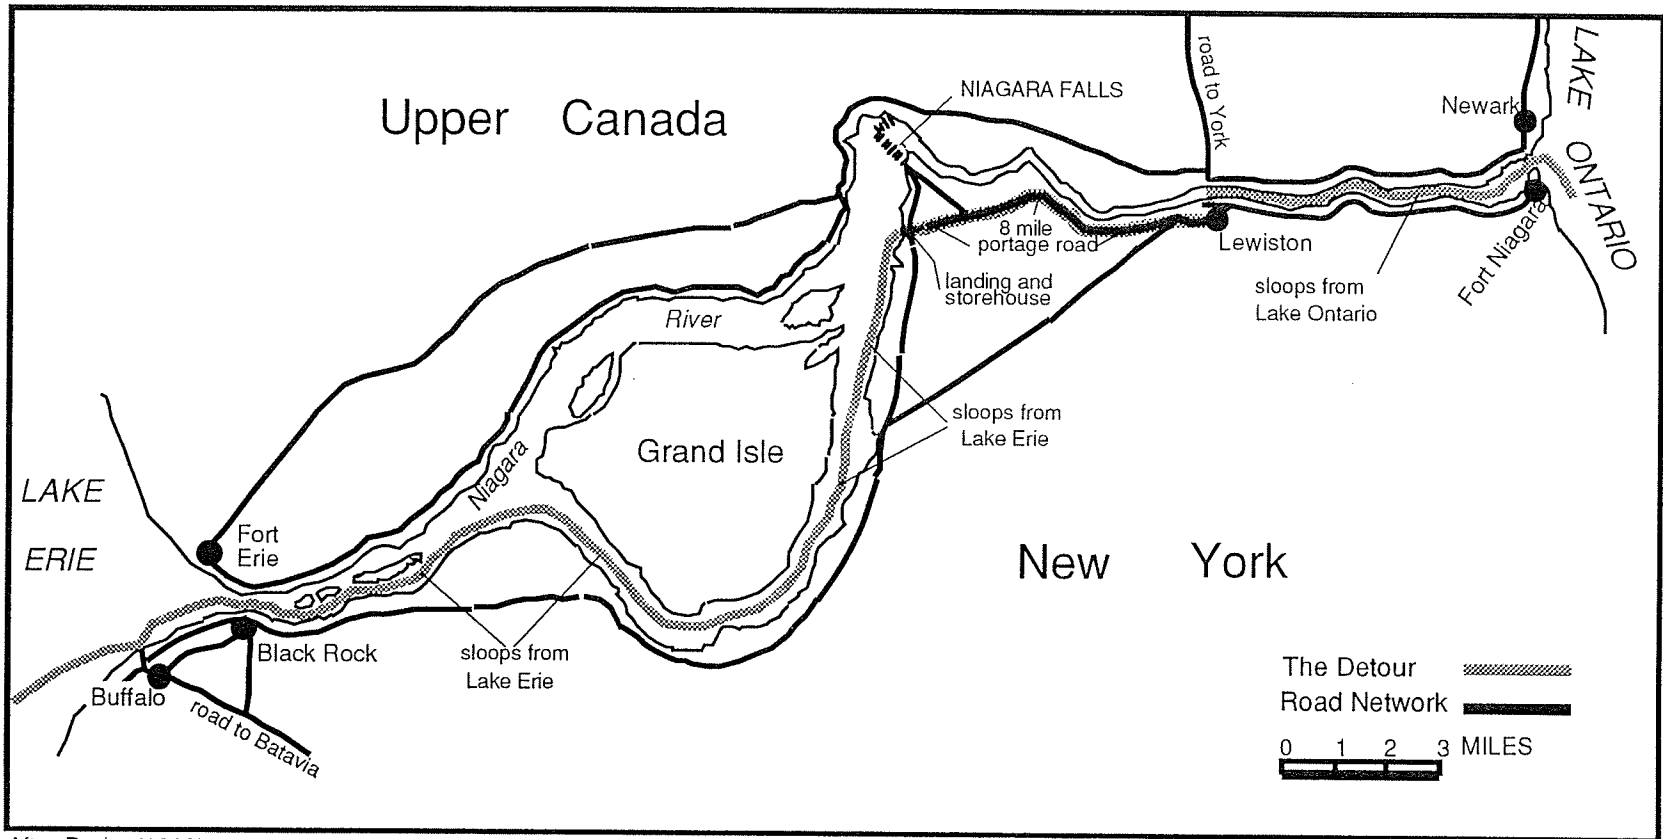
Upper Canada

NIAGARA FALLS

road to York

Newark

LAKE ONTARIO

8 mile portage road

Lewiston

landing and storehouse

sloops from Lake Ontario

Fort Niagara

River

sloops from Lake Erie

Grand Isle

Niagara

LAKE ERIE

Fort Erie

New York

Black Rock

sloops from Lake Erie

Buffalo

road to Batavia

The Detour

Road Network

0 1 2 3 MILES

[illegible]